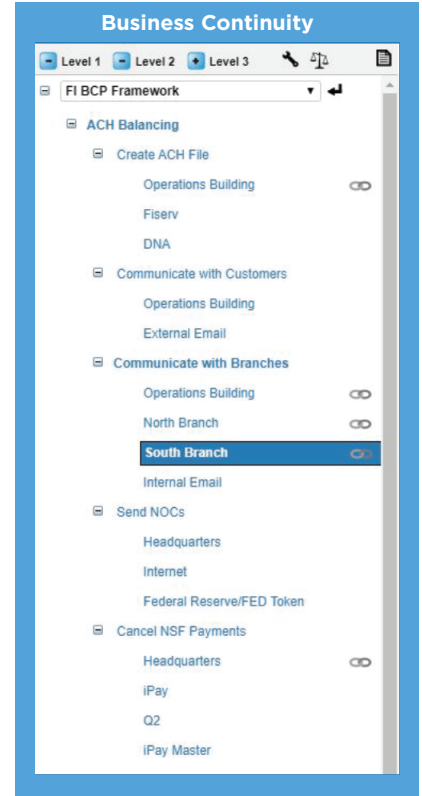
Business Continuity

Level 1 Level 2 Level 3

FI BCP Framework

ACH Balancing

Create ACH File

Operations Building

Fiserv

DNA

Communicate with Customers

Operations Building

External Email

Communicate with Branches

Operations Building

North Branch

South Branch

Internal Email

Send NOCs

Headquarters

Internet

Federal Reserve/FED Token

Cancel NSF Payments

Headquarters

iPay

Q2

iPay Master